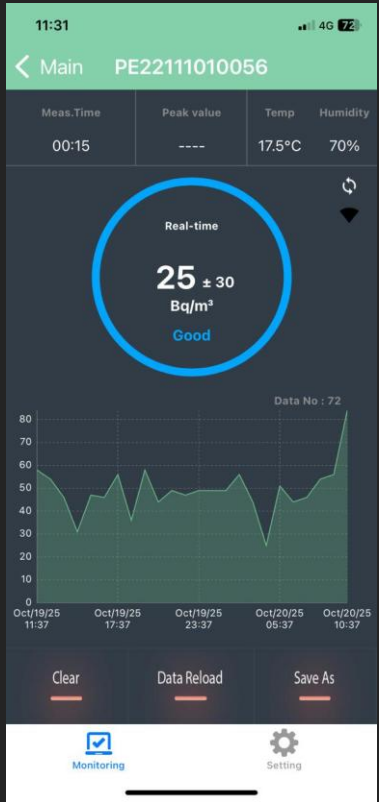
11:31 4G 72

Main PE22111010056

| Meas.Time | Peak value | Temp | Humidity |
|---|---|---|---|
| 00:15 | ---- | 17.5°C | 70% |

Real-time
25 ± 30
Bq/m³
Good

Data No : 72

80
70
60
50
40
30
20
10
0

Oct/19/25 11:37
Oct/19/25 17:37
Oct/19/25 23:37
Oct/20/25 05:37
Oct/20/25 10:37

Clear
Data Reload
Save As

Monitoring
Setting